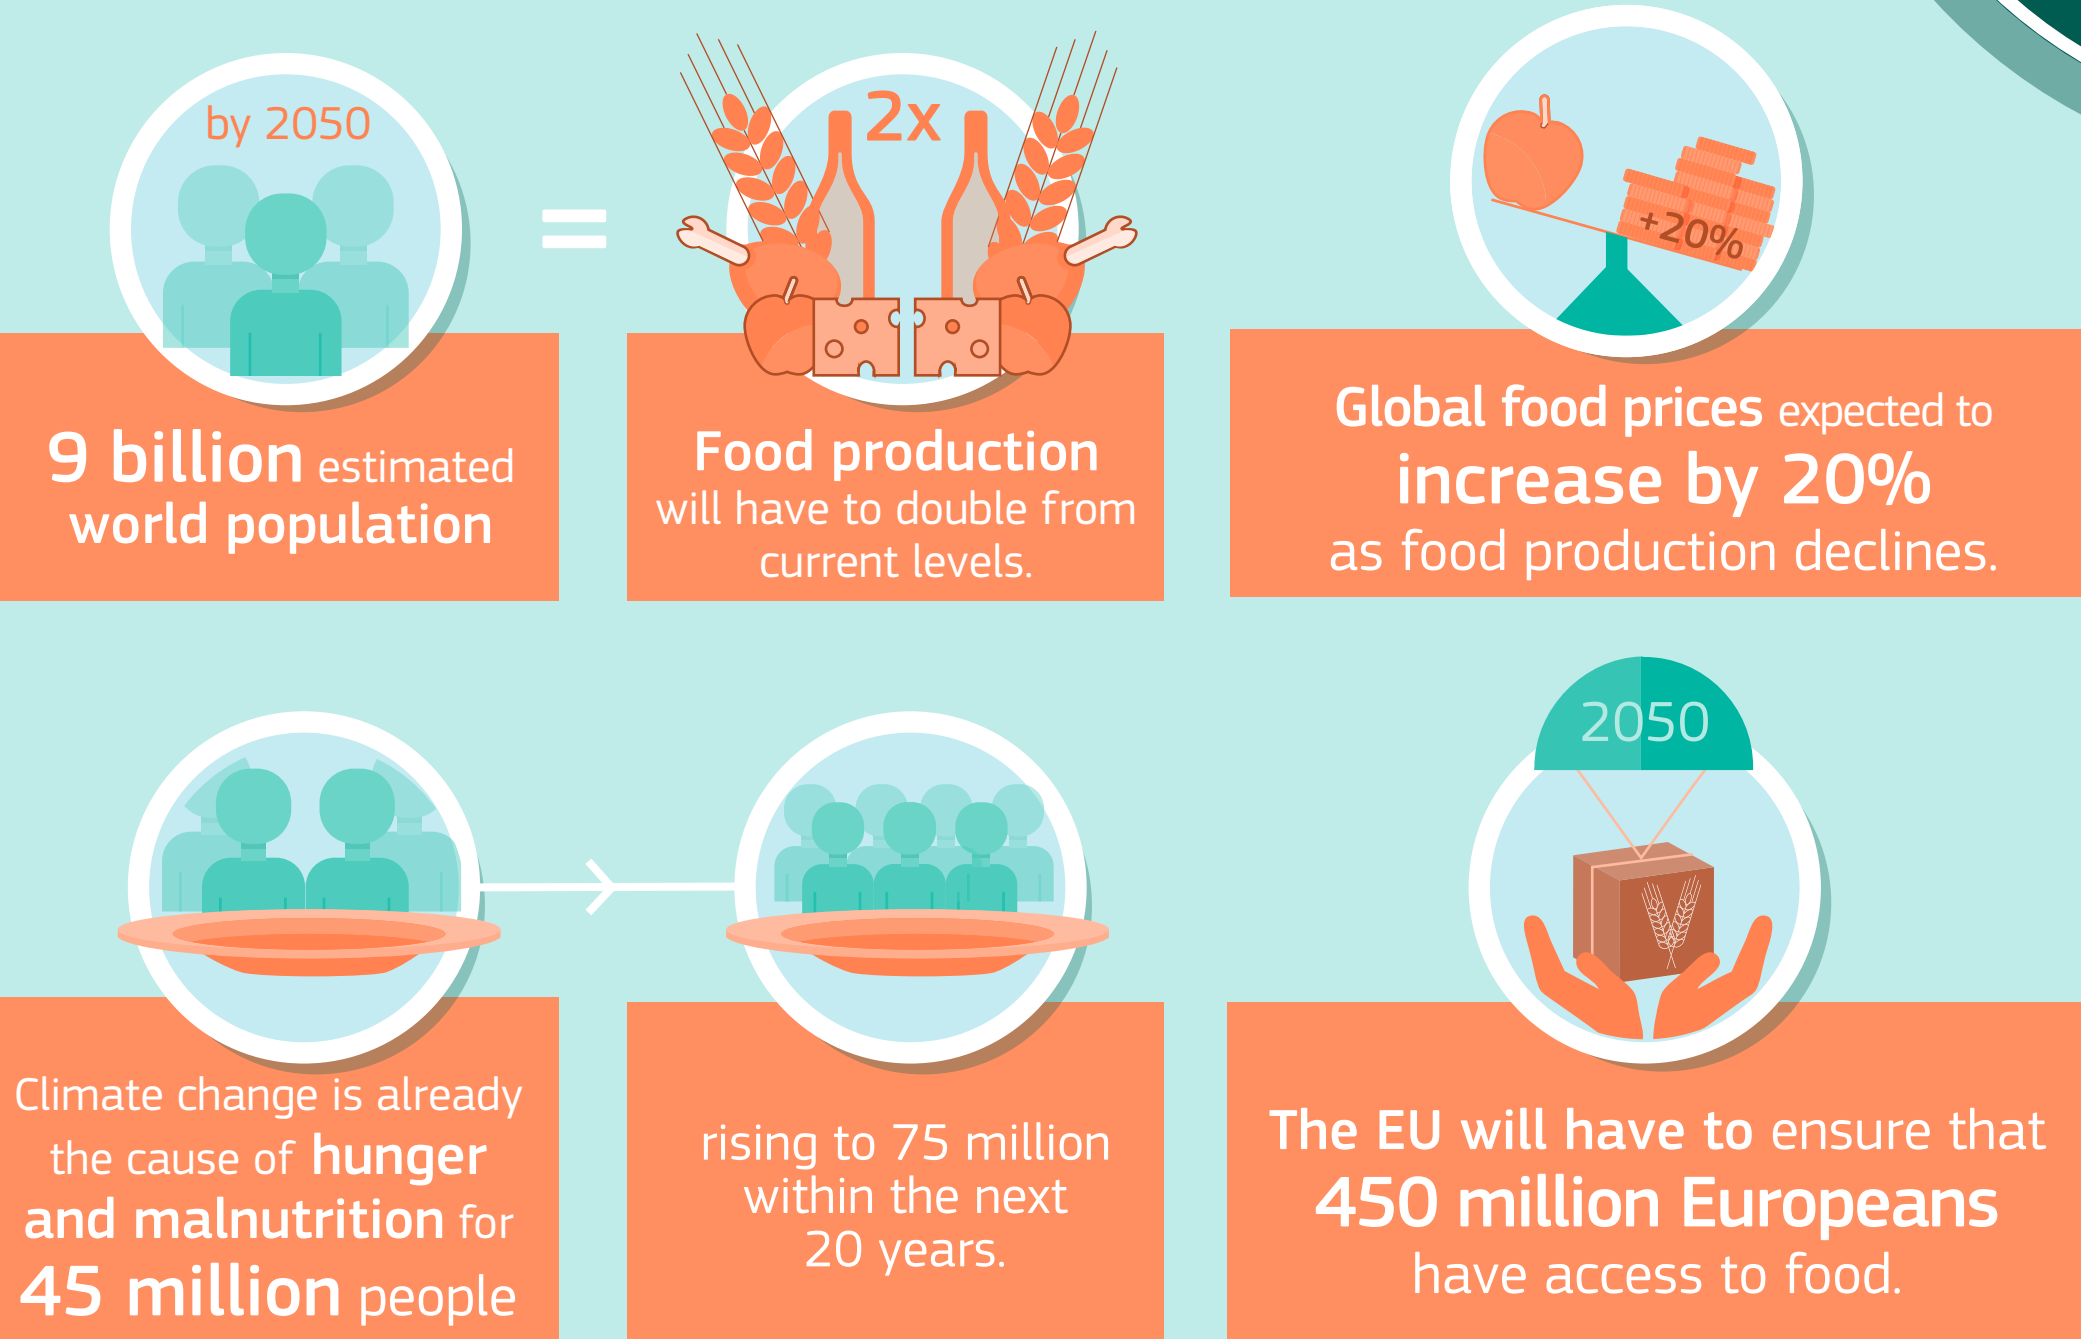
by 2050

9 billion estimated world population

=

2x

Food production will have to double from current levels.

+20%

Global food prices expected to increase by 20% as food production declines.

Climate change is already the cause of hunger and malnutrition for 45 million people

rising to 75 million within the next 20 years.

2050

The EU will have to ensure that 450 million Europeans have access to food.